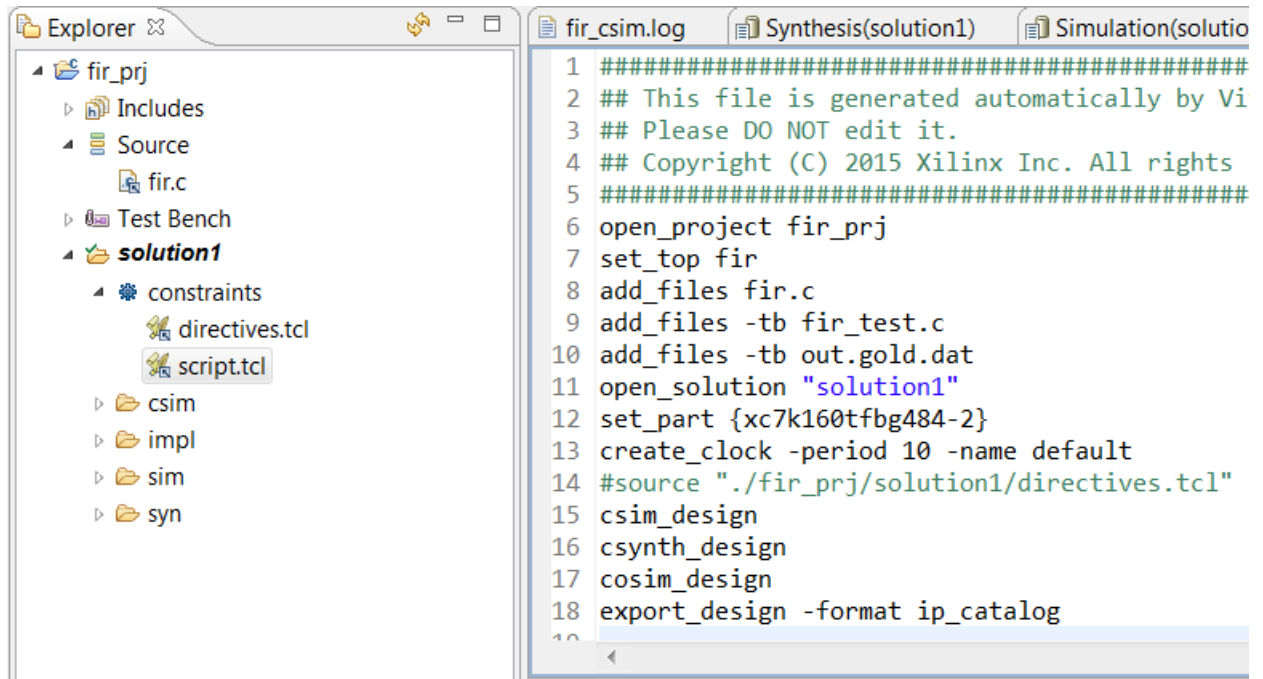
Explorer

fir_prj
Includes
Source
fir.c
Test Bench
solution1
constraints
directives.tcl
script.tcl
csim
impl
sim
syn

fir_csim.log | Synthesis(solution1) | Simulation(solutio

1 ##############################################
2 ## This file is generated automatically by Vi
3 ## Please DO NOT edit it.
4 ## Copyright (C) 2015 Xilinx Inc. All rights
5 ##############################################
6 open_project fir_prj
7 set_top fir
8 add_files fir.c
9 add_files -tb fir_test.c
10 add_files -tb out.gold.dat
11 open_solution "solution1"
12 set_part {xc7k160tfbg484-2}
13 create_clock -period 10 -name default
14 #source "./fir_prj/solution1/directives.tcl"
15 csim_design
16 csynth_design
17 cosim_design
18 export_design -format ip_catalog
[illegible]